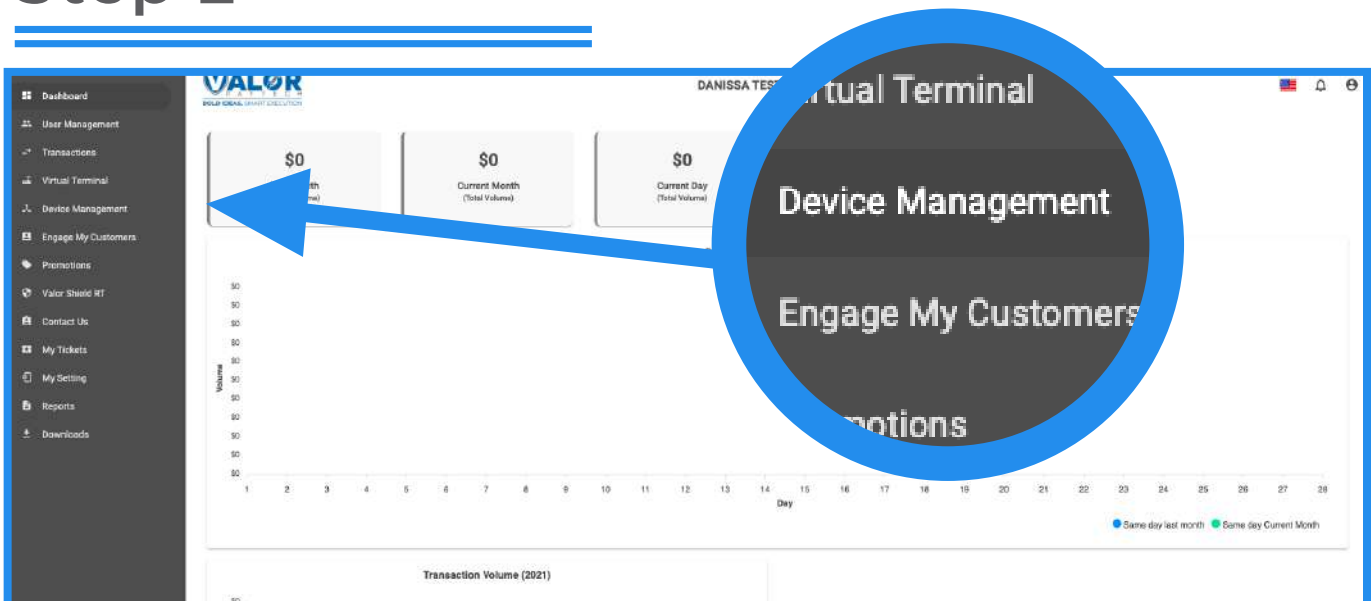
Step 2

Dashboard
User Management
Transactions
Virtual Terminal
Device Management
Engage My Customers
Promotions
Valor Shield RT
Contact Us
My Tickets
My Setting
Reports
Downloads

VALOR
BOLD IDEAS. SMART EXECUTION

DANISSA TES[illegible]

$0
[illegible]th
([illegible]me)

$0
Current Month
(Total Volume)

$0
Current Day
(Total Volume)

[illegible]rtual Terminal
Device Management
Engage My Customers
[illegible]motions

Volume
$0
$0
$0
$0
$0
$0
$0
$0
$0
$0
$0
$0

1 2 3 4 5 6 7 8 9 10 11 12 13 14 15 16 17 18 19 20 21 22 23 24 25 26 27 28
Day

Same day last month Same day Current Month

Transaction Volume (2021)